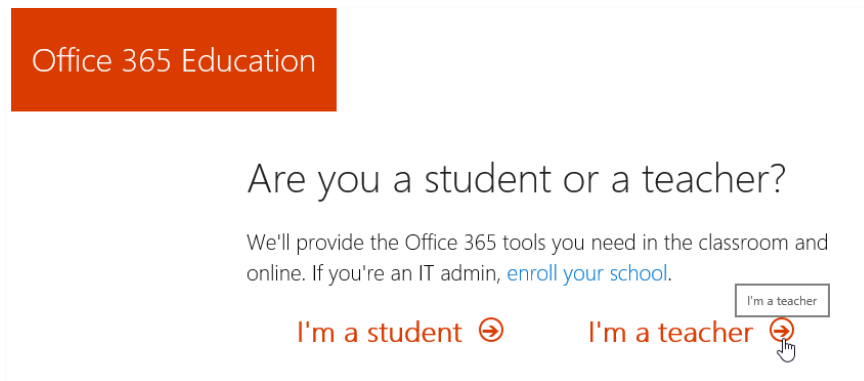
Office 365 Education

Are you a student or a teacher?

We'll provide the Office 365 tools you need in the classroom and online. If you're an IT admin, enroll your school.

I'm a teacher

I'm a student

I'm a teacher